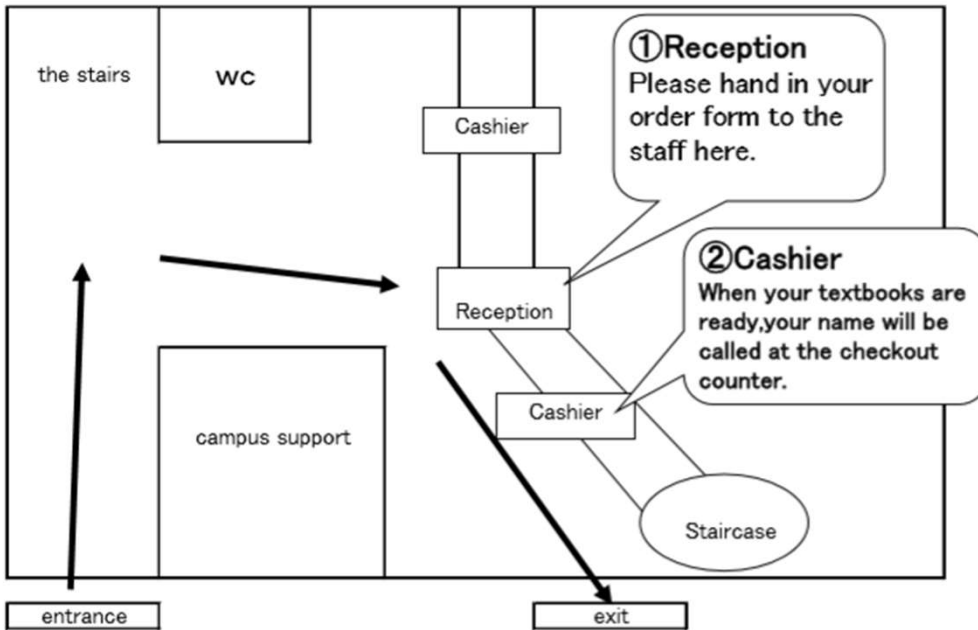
the stairs

WC

Cashier

①Reception
Please hand in your order form to the staff here.

Reception

②Cashier
When your textbooks are ready,your name will be called at the checkout counter.

Cashier

campus support

Staircase

entrance

exit